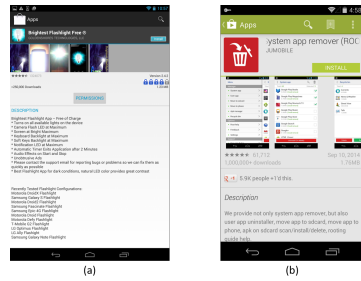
Apps

Brightest Flashlight Free ®

INSTALL

PERMISSIONS

DESCRIPTION

Brightest Flashlight App – Free of Charge
* Turns on all available lights on the device
* Camera Flash LED at Maximum
* Screen at Bright Maximum
* Keyboard Backlight at Maximum
* Soft Keys Backlight at Maximum
* Notification LED at Maximum
* Automatic Timer Entry Application after 3 Minutes
* Camera Bling Strobe Start and Stop
* Unobtrusive Ads
* Please contact the support email for reporting bugs or problems so we can fix them as quickly as possible
* Best Flashlight App for dark conditions, natural LED color provides great contrast

Recently Tested Flashlight Configurations
Motorola DroidX Flashlight
Samsung Galaxy S Flashlight
Motorola Droid 2 Flashlight
Samsung Fascinate Flashlight
Samsung Epic 4G Flashlight
Motorola Droid Flashlight
Motorola Droid Pro Flashlight
HTC Evo 4G Flashlight
LG Optimus Flashlight
LG Ally Flashlight
Samsung Galaxy Nexus Flashlight

(a)

4:38

Apps

ystem app remover (ROC

JUMOBILE

INSTALL

★★★★★ 61,773

Sep 10, 2014

1,000,000+ downloads

1.75MB

5.9K people +1'd this.

Description

We provide not only system app remover, but also user app uninstaller, move app to sdcard, move app to phone, apk on sdcard scan/install/delete, moving guide help.

(b)